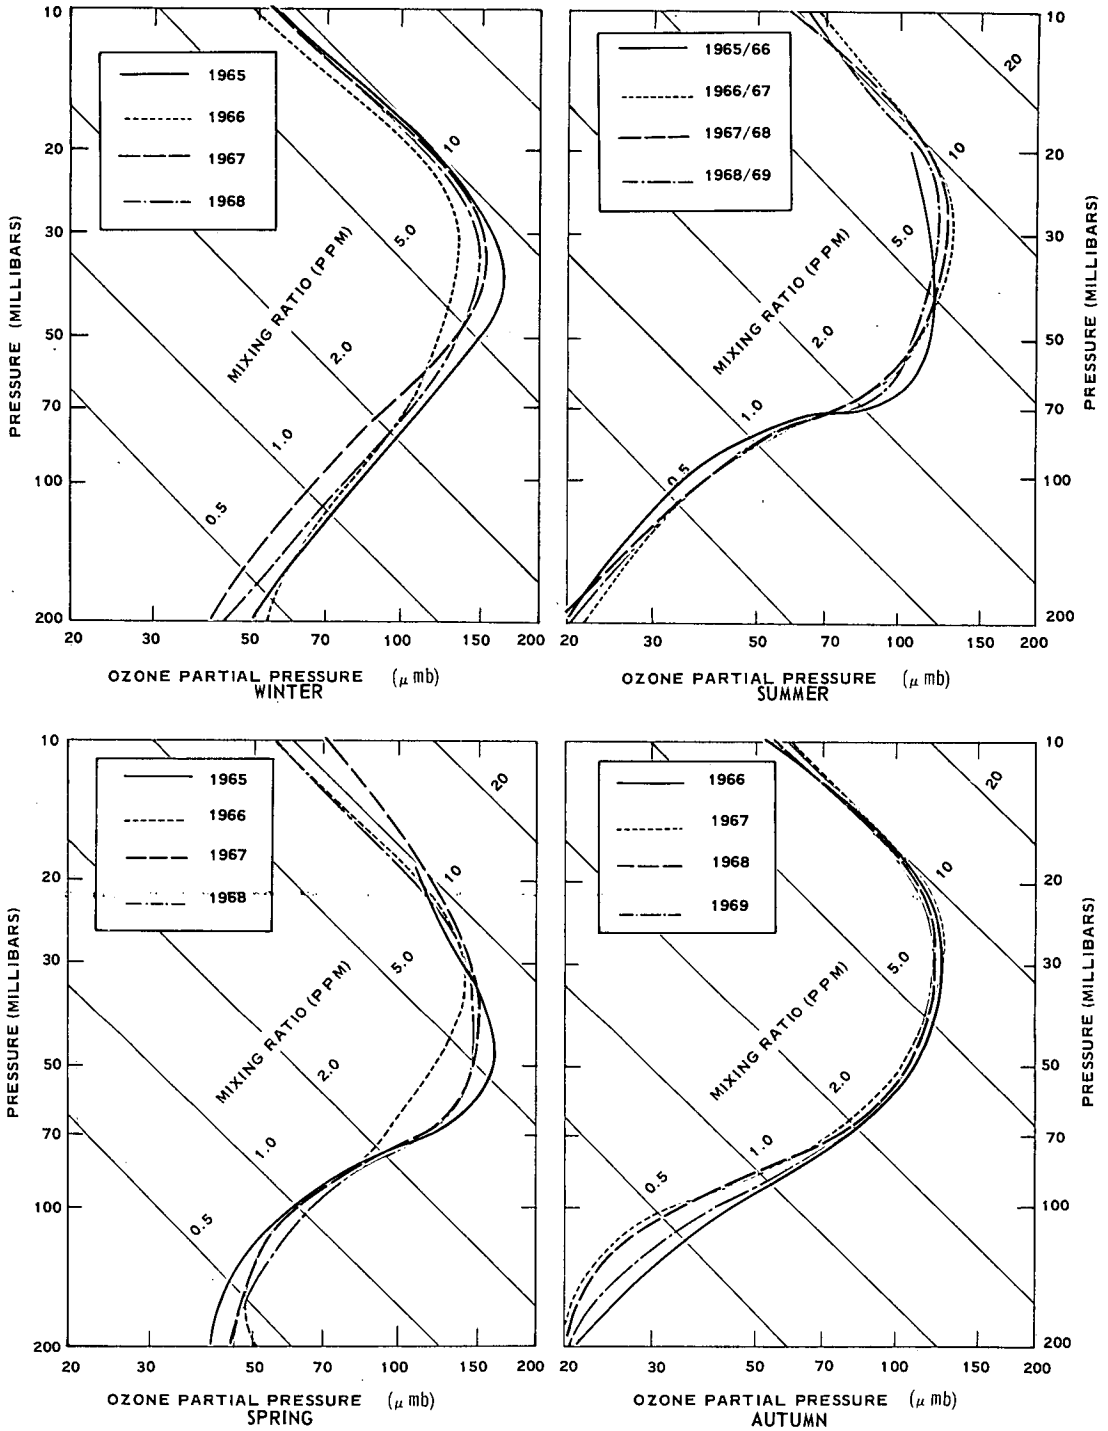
10
20
30
50
70
100
200
PRESSURE (MILLIBARS)
1965
1966
1967
1968
10
5.0
MIXING RATIO (PPM)
2.0
1.0
0.5
20 30 50 70 100 150 200
OZONE PARTIAL PRESSURE ($\mu$ mb)
WINTER

1965/66
1966/67
1967/68
1968/69
20
10
5.0
MIXING RATIO (PPM)
2.0
1.0
0.5
20 30 50 70 100 150 200
OZONE PARTIAL PRESSURE ($\mu$ mb)
SUMMER
10
20
30
50
70
100
200
PRESSURE (MILLIBARS)

10
20
30
50
70
100
200
PRESSURE (MILLIBARS)
1965
1966
1967
1968
20
10
5.0
MIXING RATIO (PPM)
2.0
1.0
0.5
20 30 50 70 100 150 200
OZONE PARTIAL PRESSURE ($\mu$ mb)
SPRING

1966
1967
1968
1969
20
10
5.0
MIXING RATIO (PPM)
2.0
1.0
0.5
20 30 50 70 100 150 200
OZONE PARTIAL PRESSURE ($\mu$ mb)
AUTUMN
10
20
30
50
70
100
200
PRESSURE (MILLIBARS)